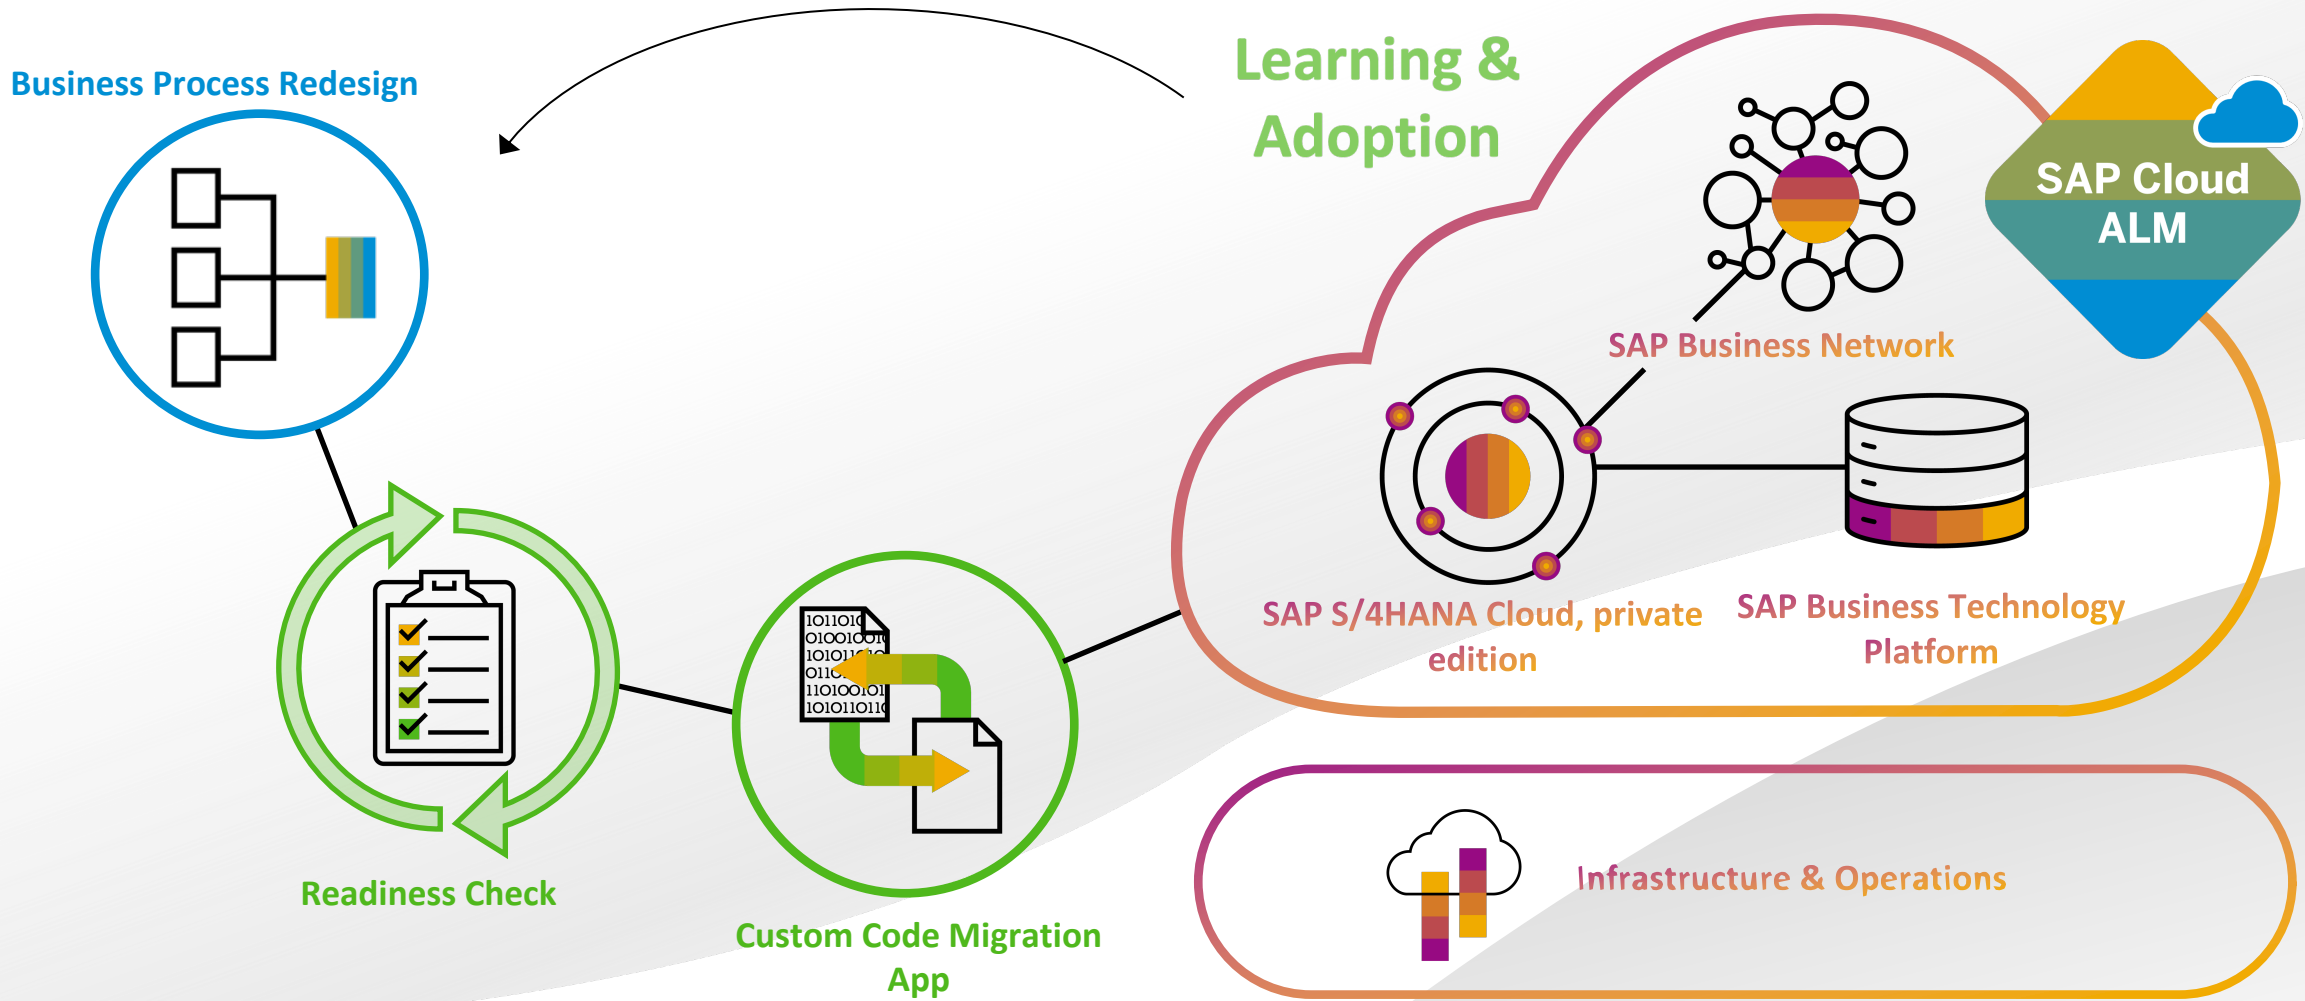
Business Process Redesign

Learning & Adoption

SAP Cloud ALM

SAP Business Network

SAP S/4HANA Cloud, private edition

SAP Business Technology Platform

Readiness Check

1011010
0100100
1010110
0110
1101001
1010110

Custom Code Migration App

Infrastructure & Operations